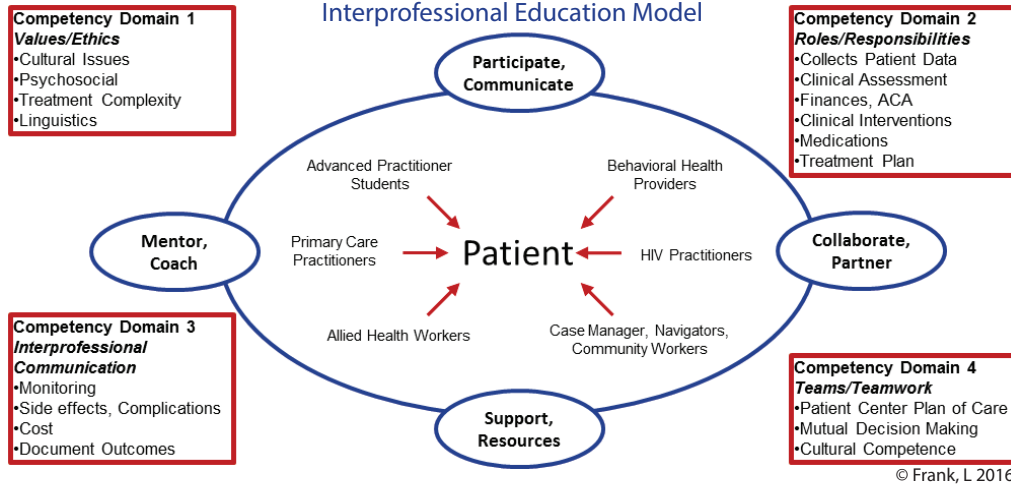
Interprofessional Education Model

Competency Domain 1
Values/Ethics
•Cultural Issues
•Psychosocial
•Treatment Complexity
•Linguistics

Competency Domain 2
Roles/Responsibilities
•Collects Patient Data
•Clinical Assessment
•Finances, ACA
•Clinical Interventions
•Medications
•Treatment Plan

Participate, Communicate

Advanced Practitioner Students

Behavioral Health Providers

Mentor, Coach

Primary Care Practitioners

Patient

HIV Practitioners

Collaborate, Partner

Allied Health Workers

Case Manager, Navigators, Community Workers

Support, Resources

Competency Domain 3
Interprofessional Communication
•Monitoring
•Side effects, Complications
•Cost
•Document Outcomes

Competency Domain 4
Teams/Teamwork
•Patient Center Plan of Care
•Mutual Decision Making
•Cultural Competence

© Frank, L 2016